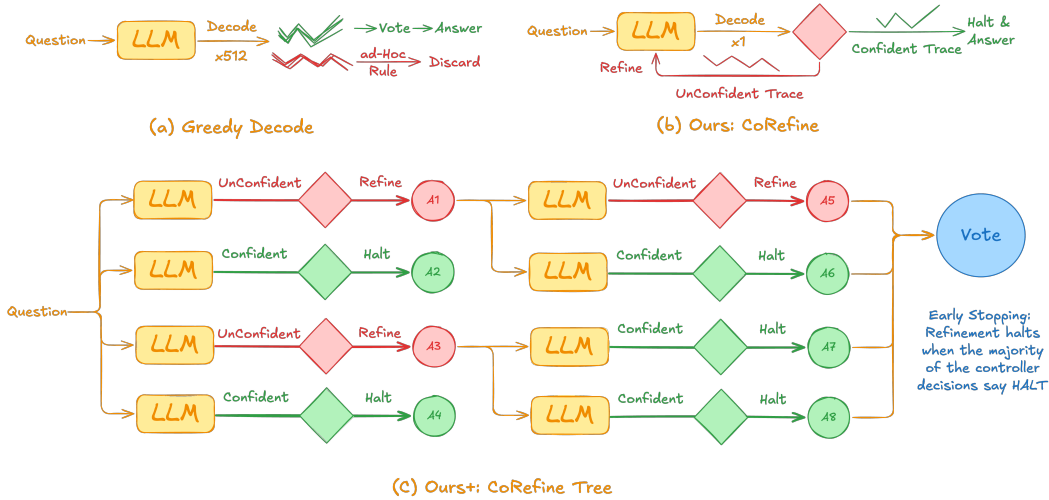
Question LLM Decode x512 Vote Answer ad-Hoc Rule Discard

(a) Greedy Decode

Question LLM Decode x1 Confident Trace Halt & Answer Refine UnConfident Trace

(b) Ours: CoRefine

Question

LLM UnConfident Refine A1
LLM Confident Halt A2
LLM UnConfident Refine A3
LLM Confident Halt A4

LLM UnConfident Refine A5
LLM Confident Halt A6
LLM Confident Halt A7
LLM Confident Halt A8

Vote

Early Stopping: Refinement halts when the majority of the controller decisions say HALT

(C) Ours+: CoRefine Tree